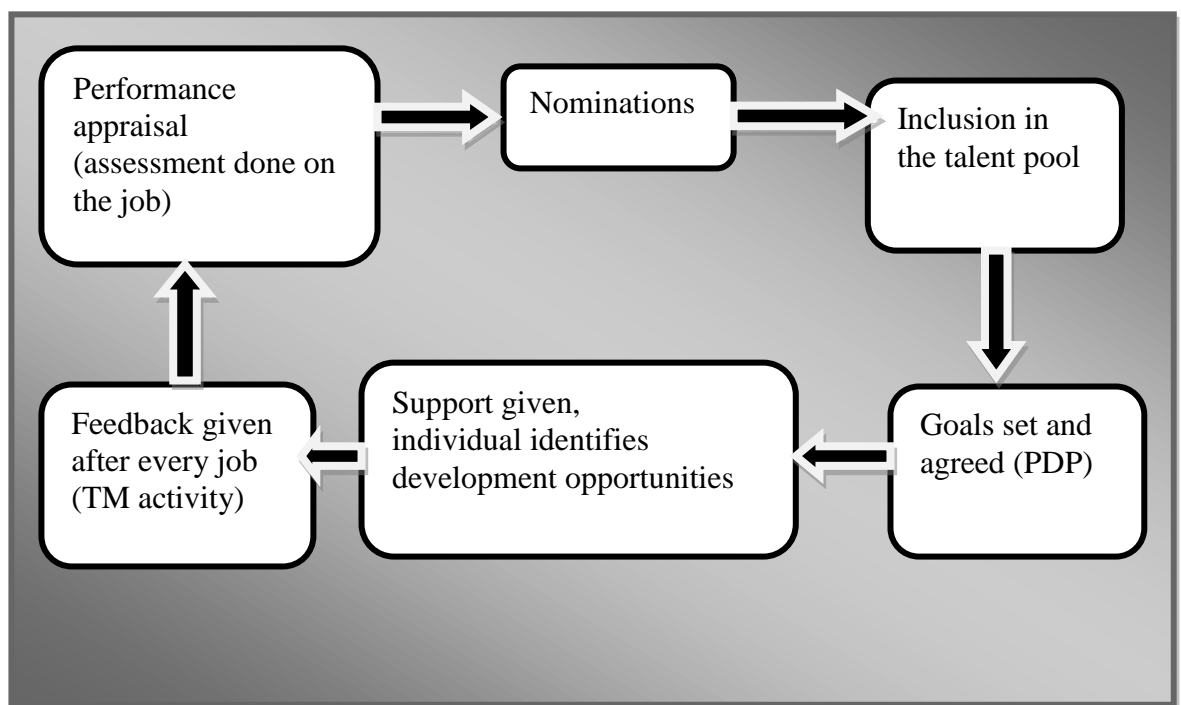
Performance appraisal (assessment done on the job)

Nominations

Inclusion in the talent pool

Goals set and agreed (PDP)

Support given, individual identifies development opportunities

Feedback given after every job (TM activity)